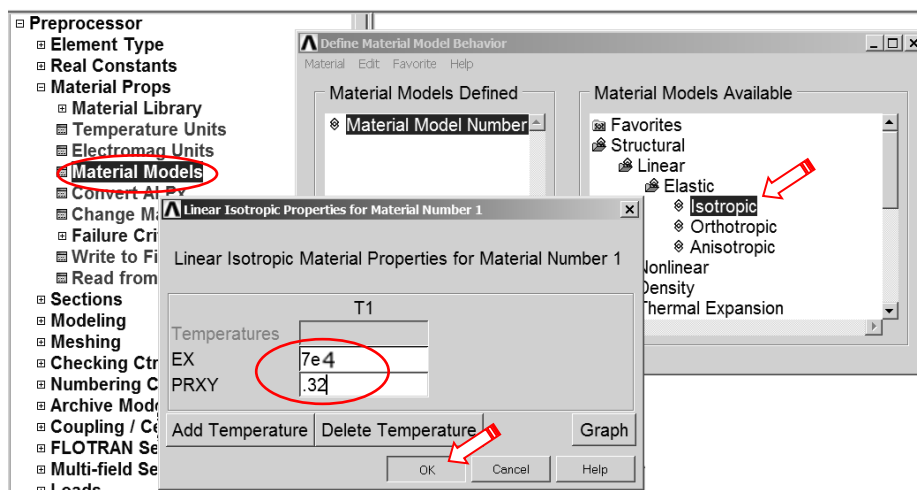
⊟ Preprocessor
⊞ Element Type
⊞ Real Constants
⊟ Material Props
⊞ Material Library
Temperature Units
Electromag Units
Material Models
Convert AI Pv
Change Ma
⊞ Failure Cri
Write to Fi
Read from
⊞ Sections
⊞ Modeling
⊞ Meshing
⊞ Checking Ctr
⊞ Numbering C
⊞ Archive Mode
⊞ Coupling / Ce
⊞ FLOTRAN Se
⊞ Multi-field Se
⊞ Loads

Define Material Model Behavior
Material Edit Favorite Help
Material Models Defined
Material Model Number
Material Models Available
Favorites
Structural
Linear
Elastic
Isotropic
Orthotropic
Anisotropic
Nonlinear
Density
Thermal Expansion

Linear Isotropic Properties for Material Number 1
Linear Isotropic Material Properties for Material Number 1

| | T1 |
|---|---|
| Temperatures | |
| EX | 7e4 |
| PRXY | .32 |

Add Temperature
Delete Temperature
Graph
OK
Cancel
Help